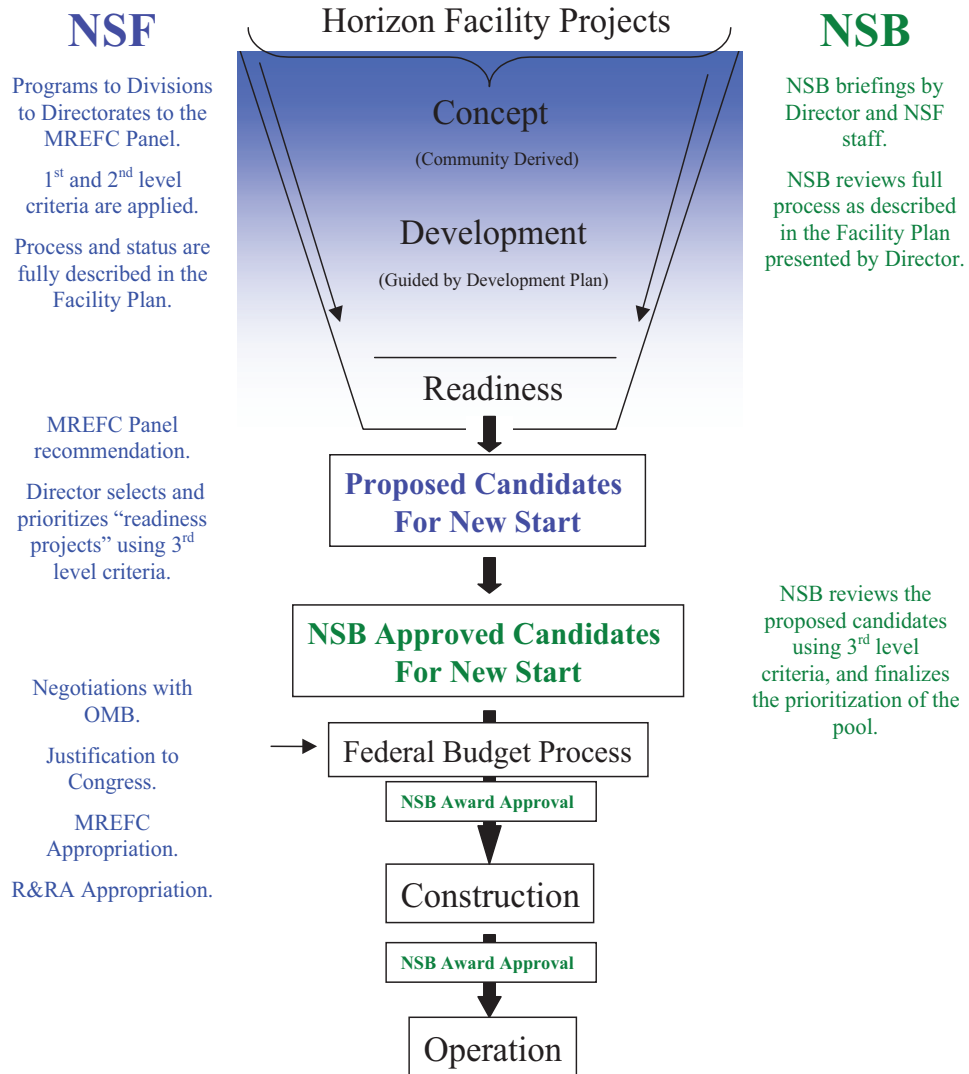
NSF

Horizon Facility Projects

NSB

Programs to Divisions to Directorates to the MREFC Panel.

1$^{st}$ and 2$^{nd}$ level criteria are applied.

Process and status are fully described in the Facility Plan.

Concept

(Community Derived)

Development

(Guided by Development Plan)

Readiness

NSB briefings by Director and NSF staff.

NSB reviews full process as described in the Facility Plan presented by Director.

MREFC Panel recommendation.

Director selects and prioritizes "readiness projects" using 3$^{rd}$ level criteria.

Proposed Candidates For New Start

NSB Approved Candidates For New Start

NSB reviews the proposed candidates using 3$^{rd}$ level criteria, and finalizes the prioritization of the pool.

Negotiations with OMB.

Justification to Congress.

MREFC Appropriation.

R&RA Appropriation.

Federal Budget Process

NSB Award Approval

Construction

NSB Award Approval

Operation